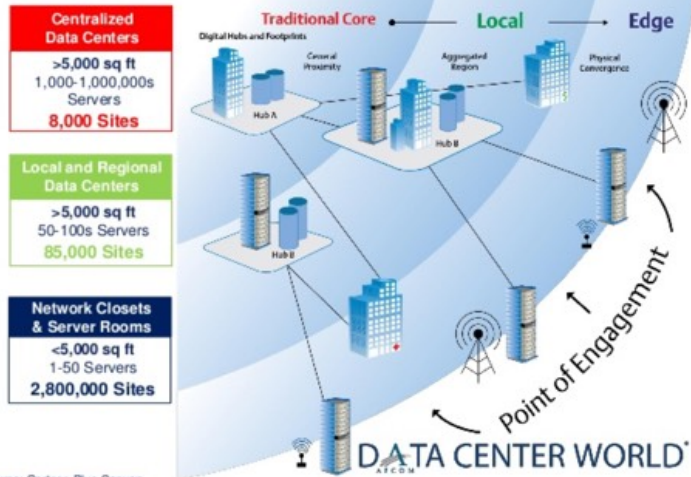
Centralized Data Centers

>5,000 sq ft
1,000-1,000,000s Servers
8,000 Sites

Local and Regional Data Centers

>5,000 sq ft
50-100s Servers
85,000 Sites

Network Closets & Server Rooms

<5,000 sq ft
1-50 Servers
2,800,000 Sites

Traditional Core
Local
Edge

Digital Hubs and Footprints
General Proximity
Aggregated Region
Physical Convergence

Hub A
Hub B
Hub B

Point of Engagement

DATA CENTER WORLD
AFCOM

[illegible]